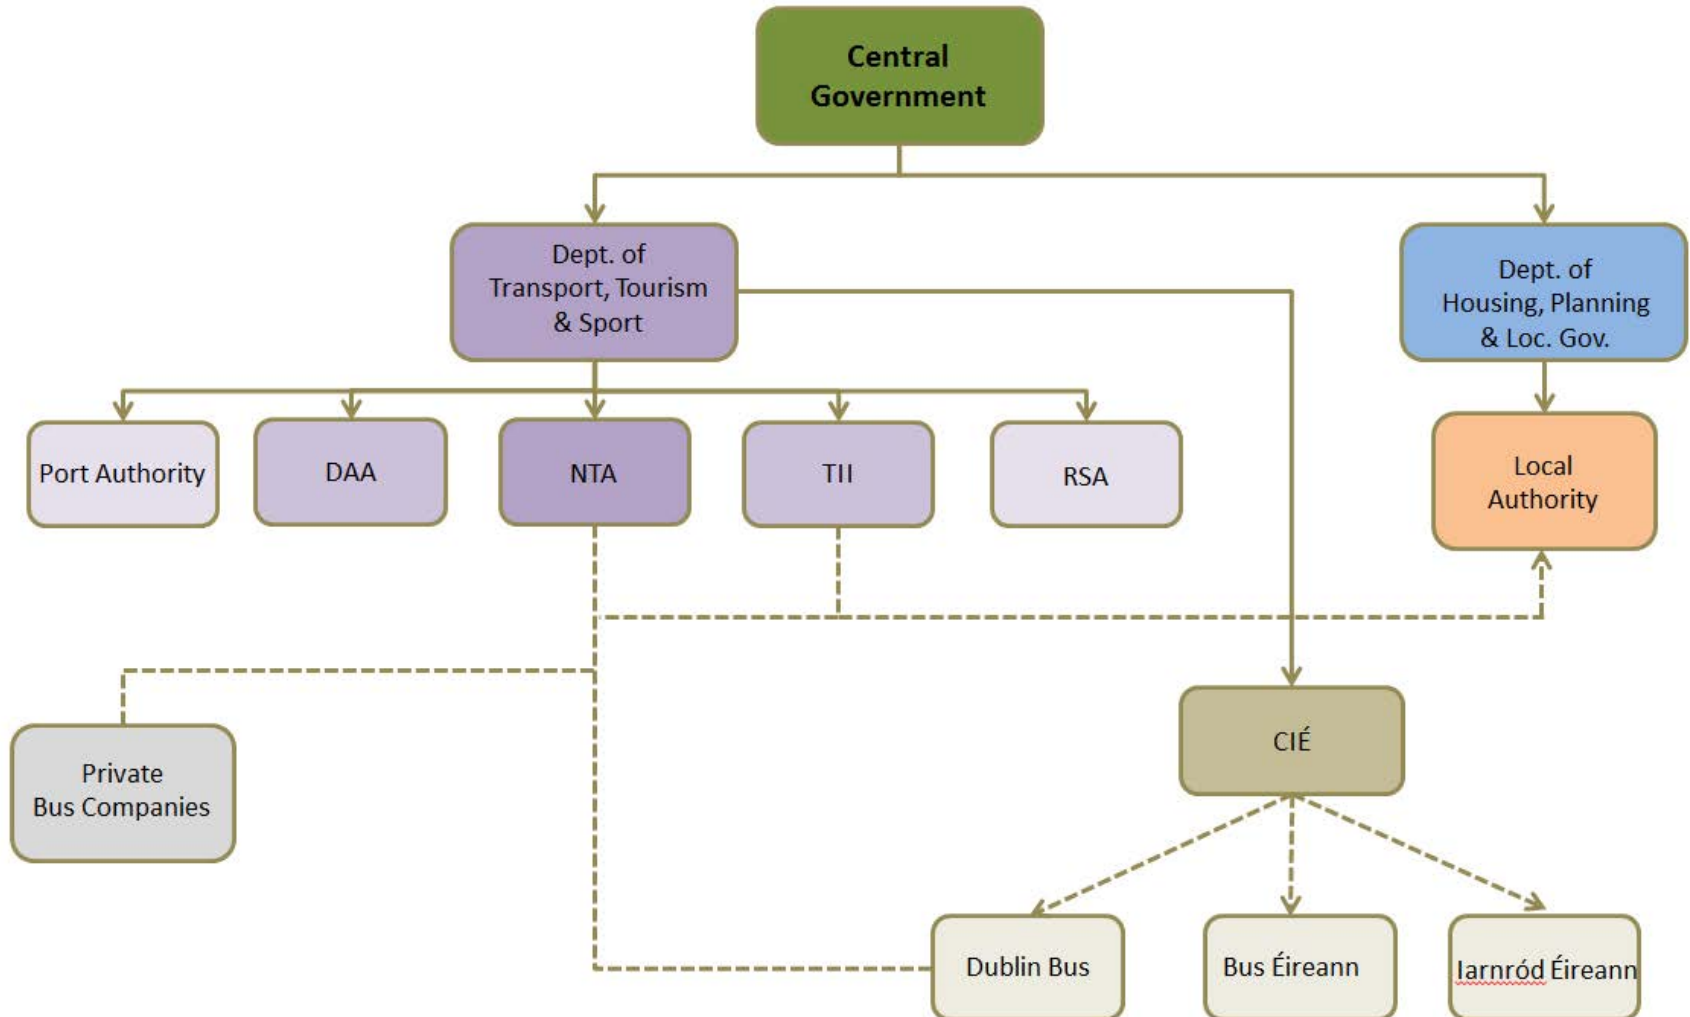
Central Government

Dept. of Transport, Tourism & Sport

Dept. of Housing, Planning & Loc. Gov.

Port Authority

DAA

NTA

TII

RSA

Local Authority

Private Bus Companies

CIÉ

Dublin Bus

Bus Éireann

Iarnród Éireann